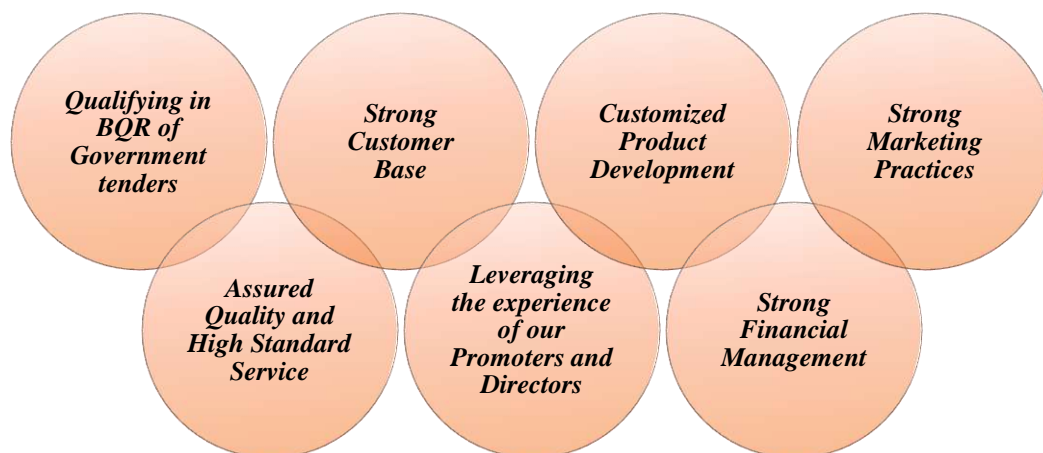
Qualifying in BQR of Government tenders

Strong Customer Base

Customized Product Development

Strong Marketing Practices

Assured Quality and High Standard Service

Leveraging the experience of our Promoters and Directors

Strong Financial Management